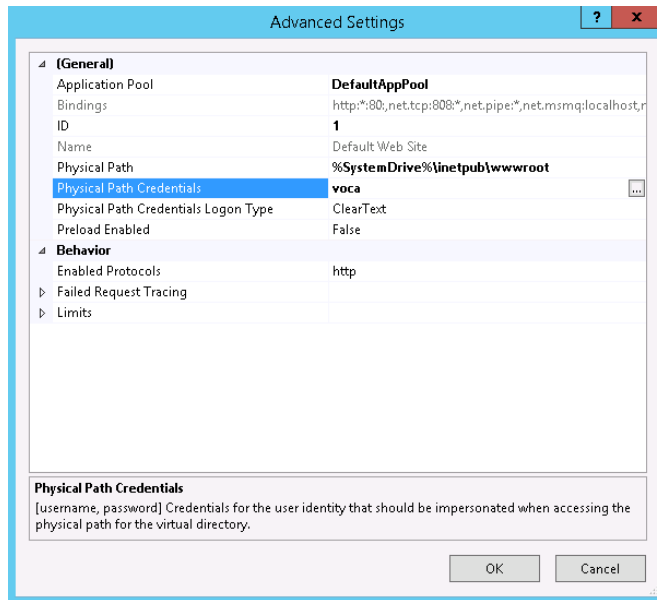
Advanced Settings

?
x

(General)

| | |
|---|---|
| Application Pool | DefaultAppPool |
| Bindings | http:*:80:,net.tcp:808:*,net.pipe:*,net.msmq:localhost,r |
| ID | 1 |
| Name | Default Web Site |
| Physical Path | %SystemDrive%\inetpub\wwwroot |
| Physical Path Credentials | voca ... |
| Physical Path Credentials Logon Type | ClearText |
| Preload Enabled | False |

Behavior

| | |
|---|---|
| Enabled Protocols | http |
| Failed Request Tracing | |
| Limits | |

Physical Path Credentials
[username, password] Credentials for the user identity that should be impersonated when accessing the physical path for the virtual directory.

OK
Cancel